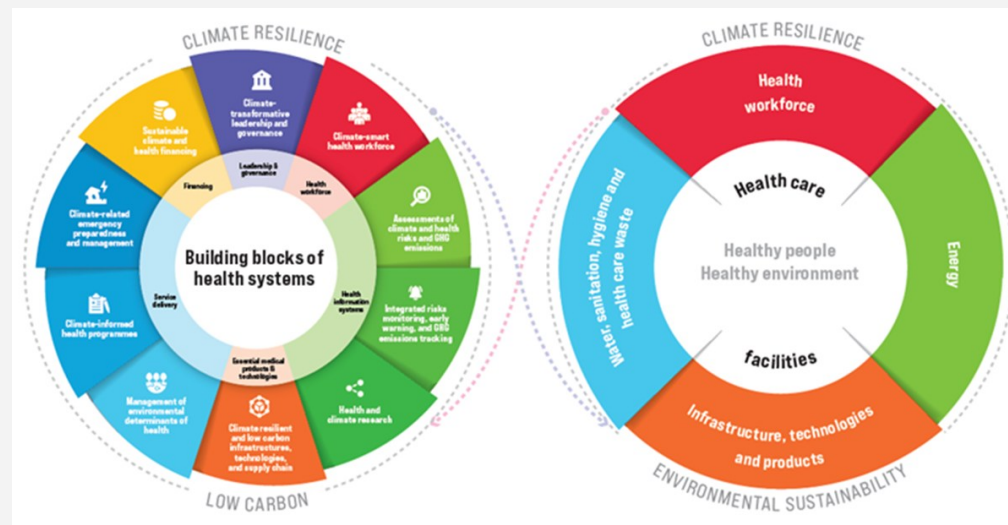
CLIMATE RESILIENCE

Climate-transformative leadership and governance

Climate-smart health workforce

Assessments of climate and health risks and GHG emissions

Integrated risks monitoring, early warning, and GHG emissions tracking

Health and climate research

Climate resilient and low carbon infrastructures, technologies, and supply chain

Management of environmental determinants of health

Climate-informed health programmes

Climate-related emergency preparedness and management

Sustainable climate and health financing

Leadership & governance

Health workforce

Health information systems

Essential medical products & technologies

Service delivery

Financing

Building blocks of health systems

LOW CARBON

CLIMATE RESILIENCE

Health workforce

Energy

Infrastructure, technologies and products

Water, sanitation, hygiene and health care waste

Health care

facilities

Healthy people
Healthy environment

ENVIRONMENTAL SUSTAINABILITY